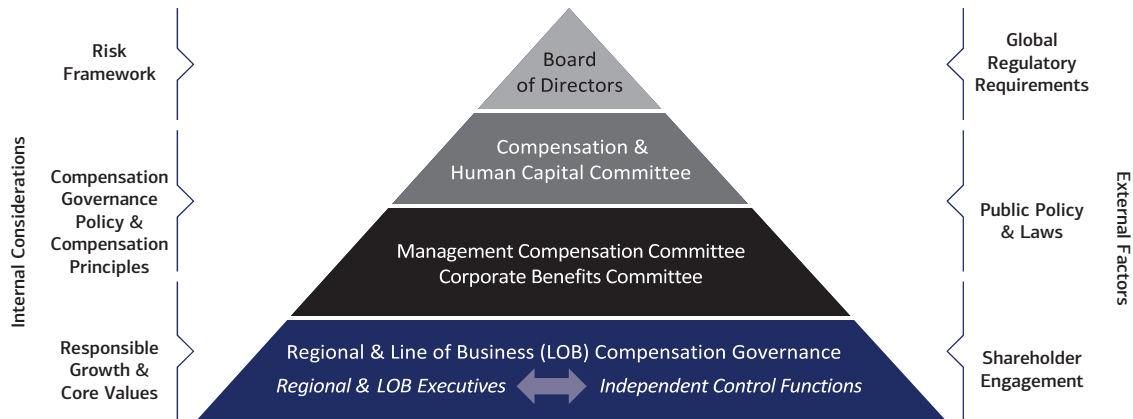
Internal Considerations

Risk Framework

Compensation Governance Policy & Compensation Principles

Responsible Growth & Core Values

Board of Directors

Compensation & Human Capital Committee

Management Compensation Committee
Corporate Benefits Committee

Regional & Line of Business (LOB) Compensation Governance
Regional & LOB Executives
Independent Control Functions

External Factors

Global Regulatory Requirements

Public Policy & Laws

Shareholder Engagement